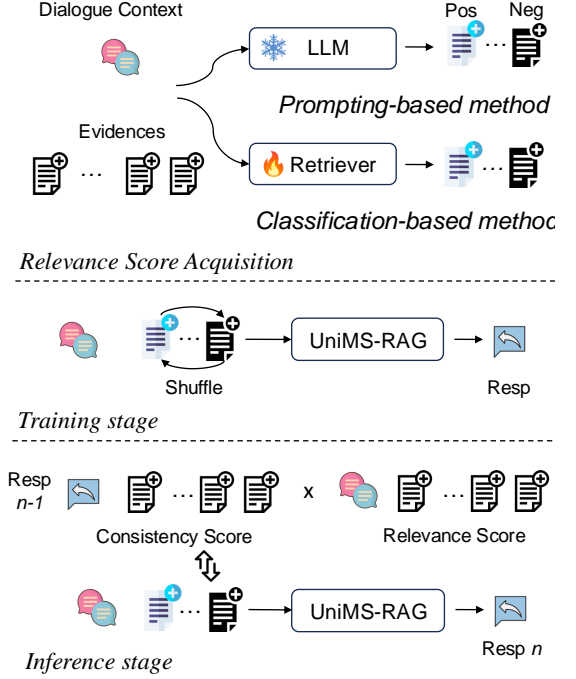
Dialogue Context

Pos Neg

LLM

Prompting-based method

Evidences

Retriever

Classification-based method

Relevance Score Acquisition

UniMS-RAG

Shuffle

Resp

Training stage

Resp
n-1

x

Consistency Score

Relevance Score

UniMS-RAG

Resp n

Inference stage